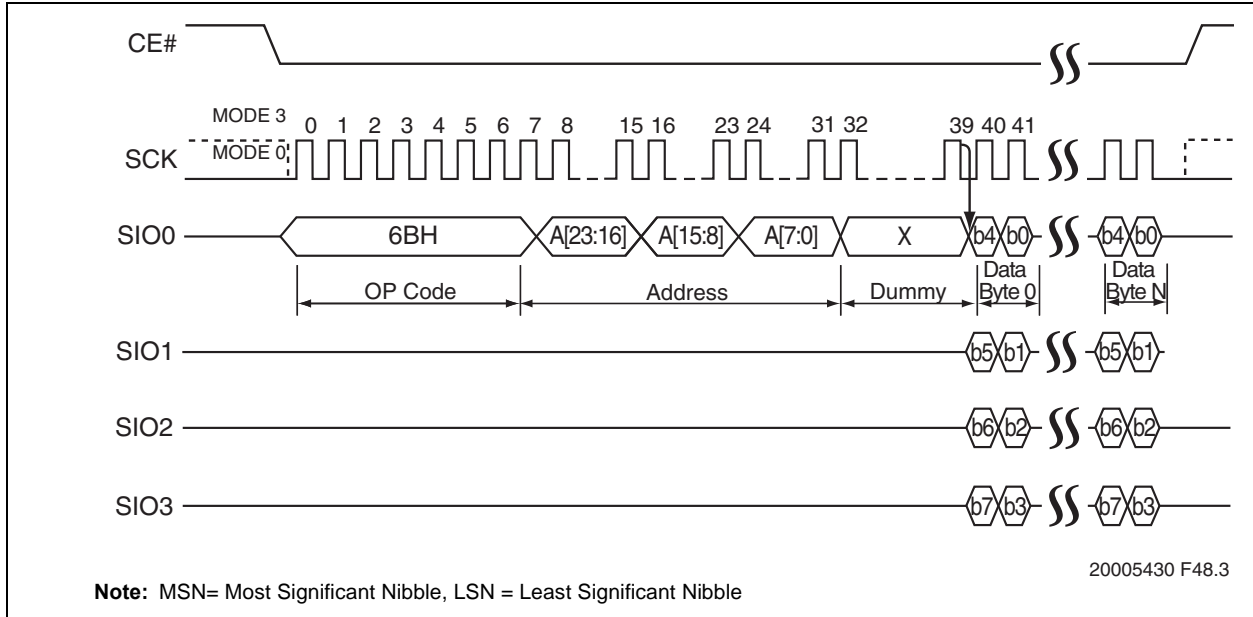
CE#

MODE 3
MODE 0
SCK
0 1 2 3 4 5 6 7 8 15 16 23 24 31 32 39 40 41

SIO0
6BH
A[23:16]
A[15:8]
A[7:0]
X
b4 b0
b4 b0

OP Code
Address
Dummy
Data Byte 0
Data Byte N

SIO1
b5 b1
b5 b1

SIO2
b6 b2
b6 b2

SIO3
b7 b3
b7 b3

20005430 F48.3

**Note:** MSN= Most Significant Nibble, LSN = Least Significant Nibble